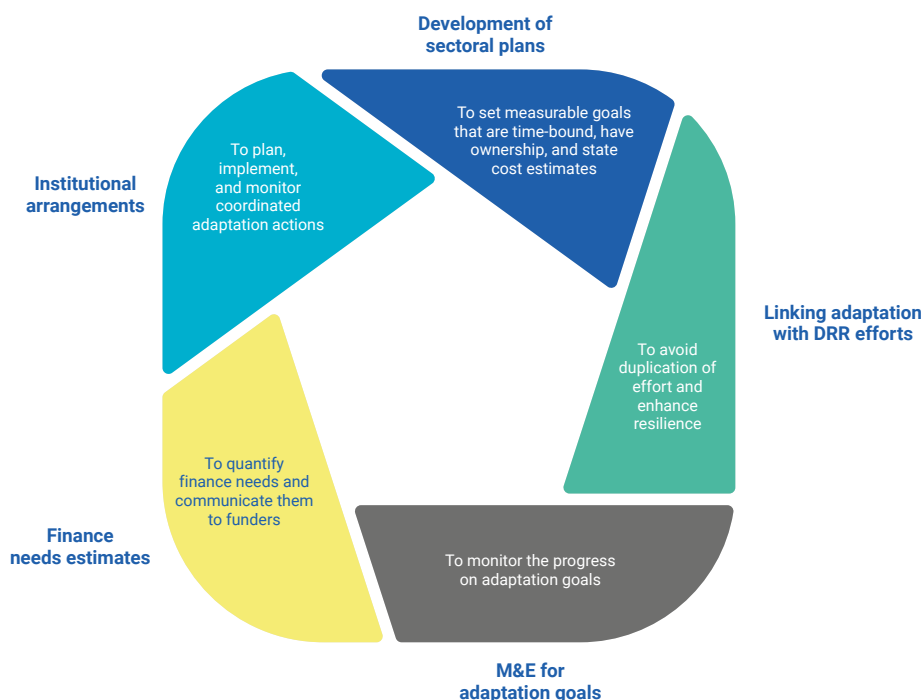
Development of sectoral plans

To set measurable goals that are time-bound, have ownership, and state cost estimates

Institutional arrangements

To plan, implement, and monitor coordinated adaptation actions

Linking adaptation with DRR efforts

To avoid duplication of effort and enhance resilience

To quantify finance needs and communicate them to funders

Finance needs estimates

To monitor the progress on adaptation goals

M&E for adaptation goals